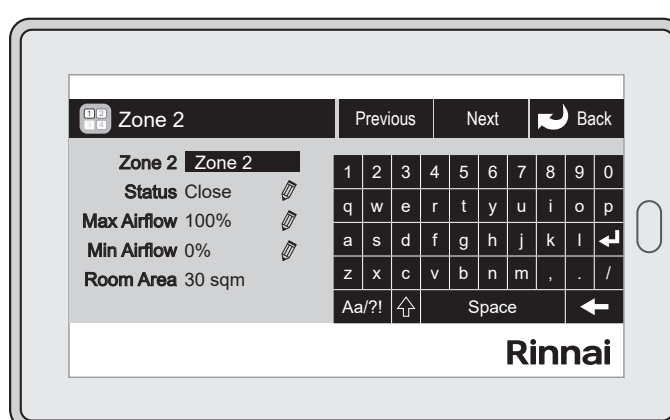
Zone 2

Previous

Next

Back

Zone 2 Zone 2

Status Close

Max Airflow 100%

Min Airflow 0%

Room Area 30 sqm

1 2 3 4 5 6 7 8 9 0

q w e r t y u i o p

a s d f g h j k l

z x c v b n m , . /

Aa/?! Space

Rinnai